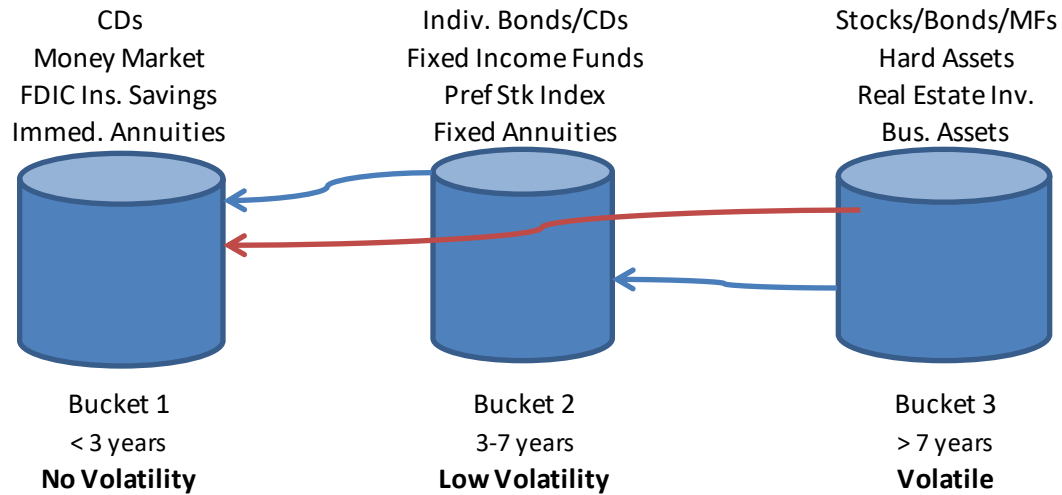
CDs
Money Market
FDIC Ins. Savings
Immed. Annuities

Indiv. Bonds/CDs
Fixed Income Funds
Pref Stk Index
Fixed Annuities

Stocks/Bonds/MFs
Hard Assets
Real Estate Inv.
Bus. Assets

Bucket 1
< 3 years
**No Volatility**

Bucket 2
3-7 years
**Low Volatility**

Bucket 3
> 7 years
**Volatile**